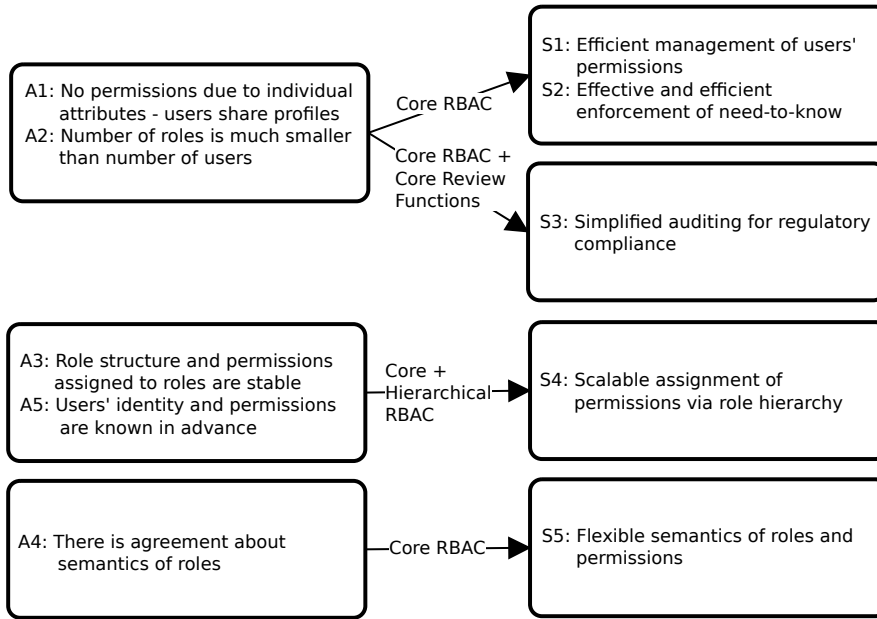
A1: No permissions due to individual attributes - users share profiles
A2: Number of roles is much smaller than number of users

Core RBAC

Core RBAC + Core Review Functions

S1: Efficient management of users' permissions
S2: Effective and efficient enforcement of need-to-know

S3: Simplified auditing for regulatory compliance

A3: Role structure and permissions assigned to roles are stable
A5: Users' identity and permissions are known in advance

Core + Hierarchical RBAC

S4: Scalable assignment of permissions via role hierarchy

A4: There is agreement about semantics of roles

Core RBAC

S5: Flexible semantics of roles and permissions